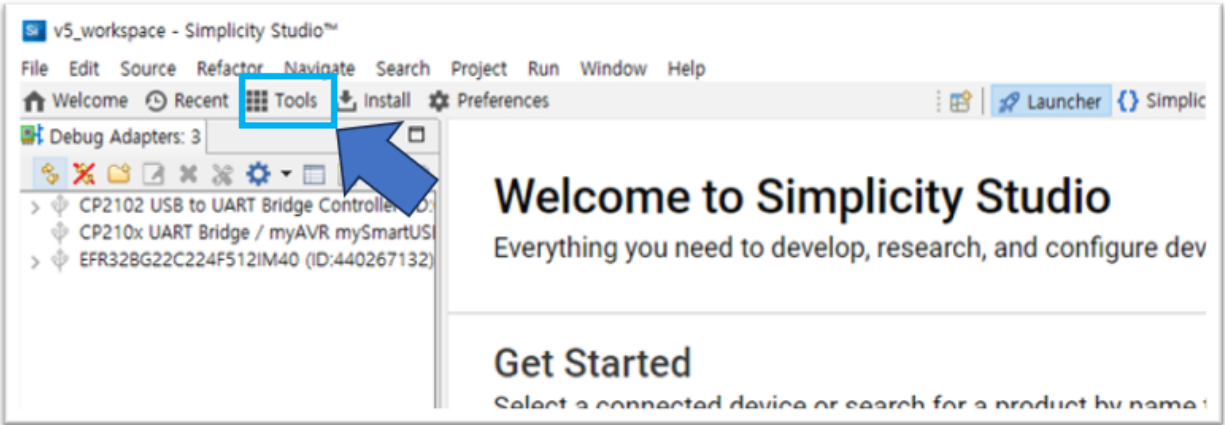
v5_workspace - Simplicity Studio™

File Edit Source Refactor Navigate Search Project Run Window Help

Welcome Recent Tools Install Preferences

Launcher Simplic

Debug Adapters: 3

CP2102 USB to UART Bridge Controller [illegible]

CP210x UART Bridge / myAVR mySmartUSI

EFR32BG22C224F512IM40 (ID:440267132)

Welcome to Simplicity Studio

Everything you need to develop, research, and configure dev

Get Started

Select a connected device or search for a product by name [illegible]